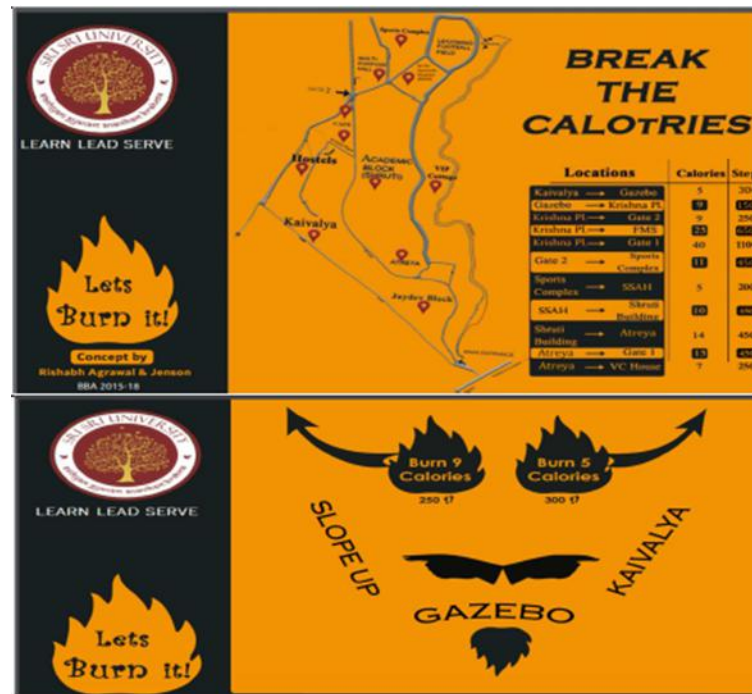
SRI SRI UNIVERSITY

LEARN LEAD SERVE

Lets Burn it!

Concept by
Rishabh Agrawal & Jenson
BBA 2015-18

Sports Complex

Gate 2

Hostels

Academic Block

Kaivalya

Atreya

Jaydev Block

BREAK THE CALOTRIES

| Locations | Calories | Ste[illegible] |
|---|---|---|
| Kaivalya → Gazebo | 5 | 30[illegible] |
| Gazebo → Krishna Pl. | 9 | 15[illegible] |
| Krishna Pl → Gate 2 | 9 | 25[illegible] |
| Krishna Pl → FMS | 25 | 65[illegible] |
| Krishna Pl → Gate 1 | 40 | 110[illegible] |
| Gate 2 → Sports Complex | 11 | 45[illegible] |
| Sports Complex → SSAH | 5 | 20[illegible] |
| SSAH → Shruti Building | 10 | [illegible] |
| Shruti Building → Atreya | 14 | 45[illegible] |
| Atreya → Gate 1 | 13 | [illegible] |
| Atreya → VC House | 7 | 25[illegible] |

SRI SRI UNIVERSITY

LEARN LEAD SERVE

Burn 9 Calories
250

Burn 5 Calories
300

SLOPE UP

KAIVALYA

GAZEBO

Lets Burn it!